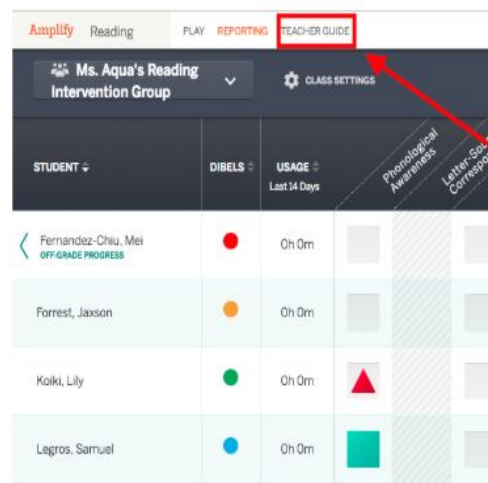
Amplify Reading PLAY REPORTING TEACHER GUIDE

Ms. Aqua's Reading Intervention Group

CLASS SETTINGS

| STUDENT | DIBELS | USAGE Last 14 Days | Phonological Awareness | Letter-Sou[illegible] Correspo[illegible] |
|---|---|---|---|---|
| Fernandez-Chiu, Mei OFF-GRADE PROGRESS | | 0h 0m | | |
| Forrest, Jaxson | | 0h 0m | | |
| Koiki, Lily | | 0h 0m | | |
| Legros, Samuel | | 0h 0m | | |